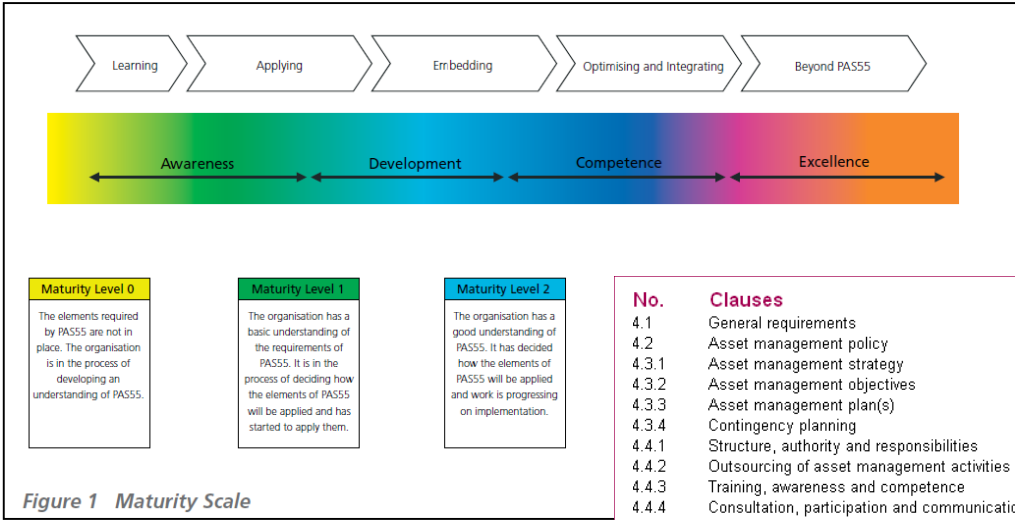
Learning
Applying
Embedding
Optimising and Integrating
Beyond PAS55

Awareness
Development
Competence
Excellence

Maturity Level 0
The elements required by PAS55 are not in place. The organisation is in the process of developing an understanding of PAS55.

Maturity Level 1
The organisation has a basic understanding of the requirements of PAS55. It is in the process of deciding how the elements of PAS55 will be applied and has started to apply them.

Maturity Level 2
The organisation has a good understanding of PAS55. It has decided how the elements of PAS55 will be applied and work is progressing on implementation.

Figure 1 Maturity Scale

| No. | Clauses |
|---|---|
| 4.1 | General requirements |
| 4.2 | Asset management policy |
| 4.3.1 | Asset management strategy |
| 4.3.2 | Asset management objectives |
| 4.3.3 | Asset management plan(s) |
| 4.3.4 | Contingency planning |
| 4.4.1 | Structure, authority and responsibilities |
| 4.4.2 | Outsourcing of asset management activities |
| 4.4.3 | Training, awareness and competence |
| 4.4.4 | Consultation, participation and communicatio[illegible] |